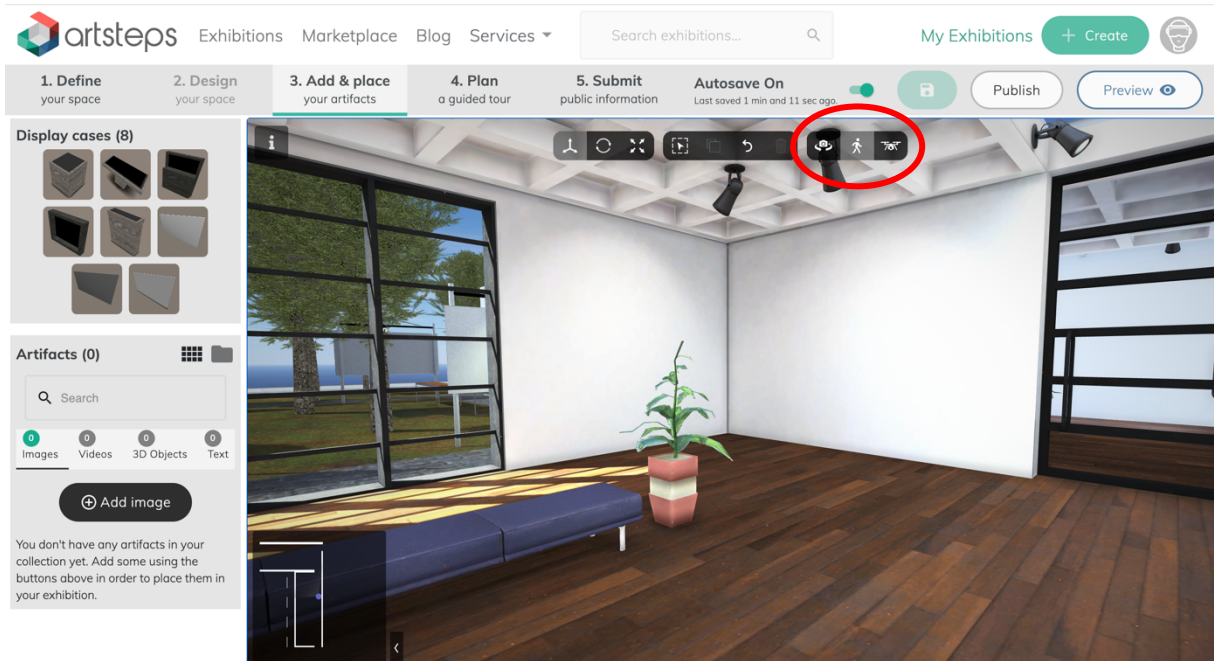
artsteps Exhibitions Marketplace Blog Services

Search exhibitions...

My Exhibitions + Create

1. Define your space
2. Design your space
3. Add & place your artifacts
4. Plan a guided tour
5. Submit public information

Autosave On
Last saved 1 min and 11 sec ago.

Publish

Preview

Display cases (8)

i

Artifacts (0)

Search

0 Images
0 Videos
0 3D Objects
0 Text

Add image

You don't have any artifacts in your collection yet. Add some using the buttons above in order to place them in your exhibition.